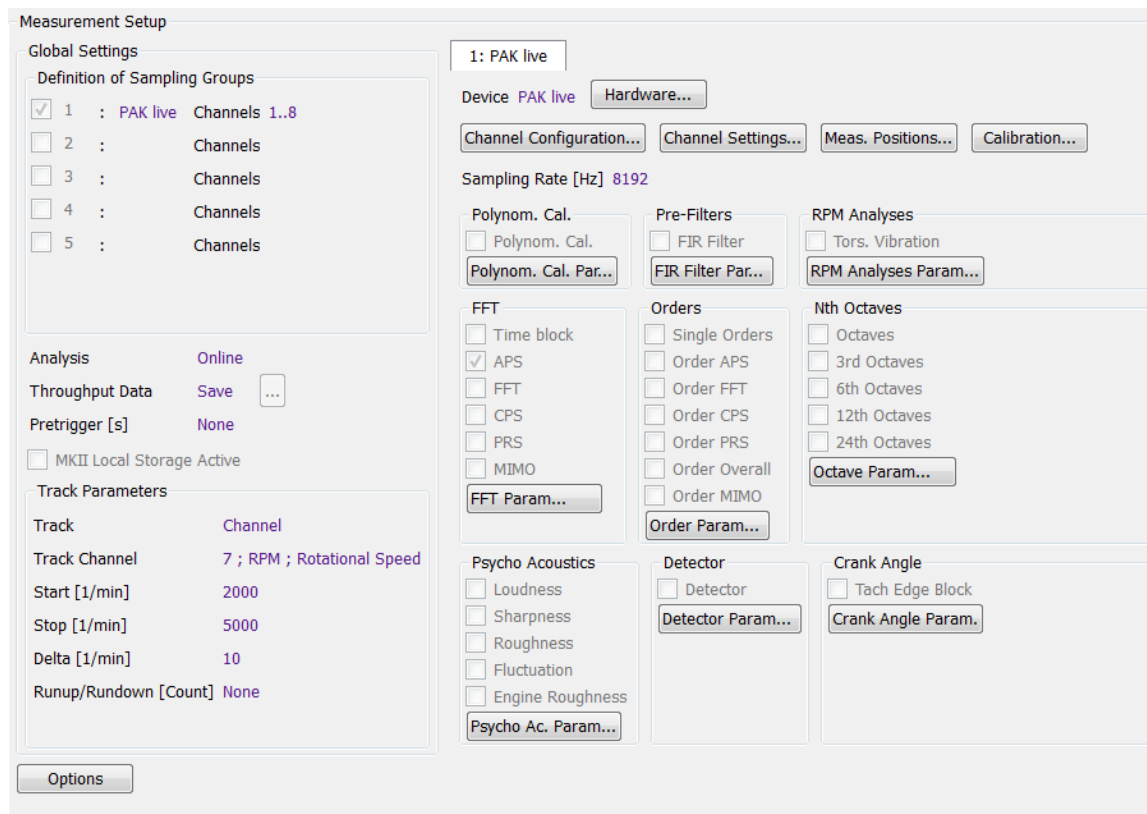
Measurement Setup

Global Settings

Definition of Sampling Groups

1 : PAK live Channels 1..8
2 : Channels
3 : Channels
4 : Channels
5 : Channels

Analysis Online
Throughput Data Save ...
Pretrigger [s] None

MKII Local Storage Active

Track Parameters

Track Channel
Track Channel 7 ; RPM ; Rotational Speed
Start [1/min] 2000
Stop [1/min] 5000
Delta [1/min] 10
Runup/Rundown [Count] None

Options

1: PAK live

Device PAK live Hardware...

Channel Configuration... Channel Settings... Meas. Positions... Calibration...

Sampling Rate [Hz] 8192

Polynom. Cal.
Polynom. Cal.
Polynom. Cal. Par...

Pre-Filters
FIR Filter
FIR Filter Par...

RPM Analyses
Tors. Vibration
RPM Analyses Param...

FFT
Time block
APS
FFT
CPS
PRS
MIMO
FFT Param...

Orders
Single Orders
Order APS
Order FFT
Order CPS
Order PRS
Order Overall
Order MIMO
Order Param...

Nth Octaves
Octaves
3rd Octaves
6th Octaves
12th Octaves
24th Octaves
Octave Param...

Psycho Acoustics
Loudness
Sharpness
Roughness
Fluctuation
Engine Roughness
Psycho Ac. Param...

Detector
Detector
Detector Param...

Crank Angle
Tach Edge Block
Crank Angle Param.